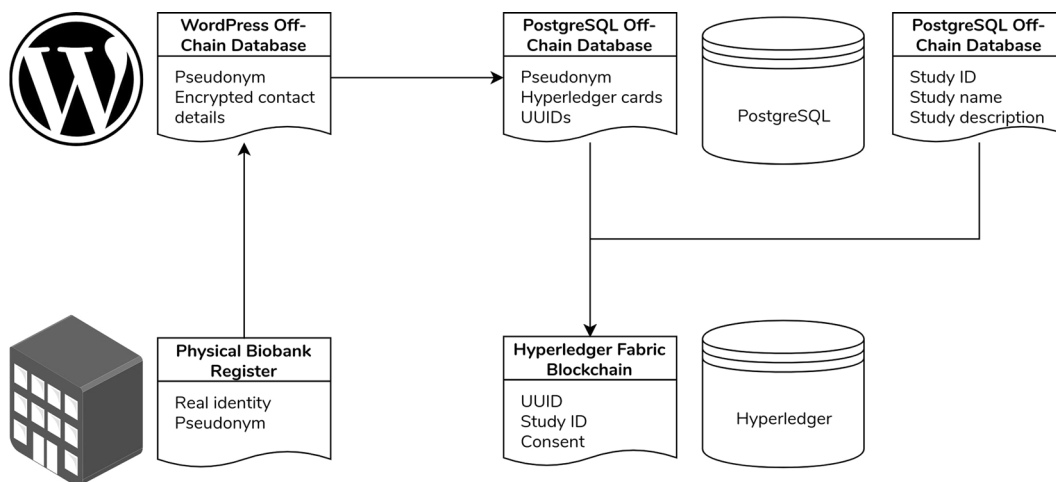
WordPress Off-Chain Database

Pseudonym
Encrypted contact details

PostgreSQL Off-Chain Database

Pseudonym
Hyperledger cards
UUIDs

PostgreSQL

PostgreSQL Off-Chain Database

Study ID
Study name
Study description

Physical Biobank Register

Real identity
Pseudonym

Hyperledger Fabric Blockchain

UUID
Study ID
Consent

Hyperledger